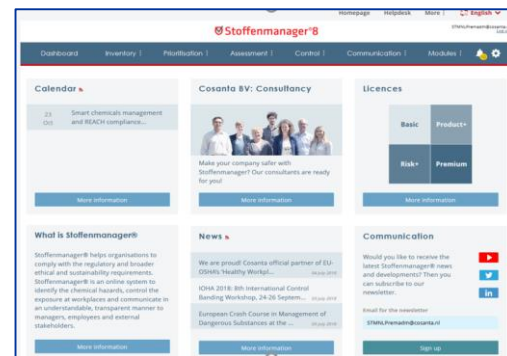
Homepage Helpdesk More | English

Stoffenmanager®8

Dashboard | Inventory | Prioritisation | Assessment | Control | Communication | Modules |

Calendar

23 Oct Smart chemicals management and REACH compliance...

More information

Cosanta BV: Consultancy

Make your company safer with Stoffenmanager? Our consultants are ready for you!

More information

Licences

Basic

Product+

Risk+

Premium

More information

What is Stoffenmanager®

Stoffenmanager® helps organisations to comply with the regulatory and broader ethical and sustainability requirements. Stoffenmanager® is an online system to identify the chemical hazards, control the exposure at workplaces and communicate in an understandable, transparent manner to managers, employees and external stakeholders.

More information

News

We are proud! Cosanta official partner of EU-OSHA's 'Healthy Workpl...

IOHA 2018: 8th International Control Banding Workshop, 24-26 Septem...

European Crash Course in Management of Dangerous Substances at the ...

More information

Communication

Would you like to receive the latest Stoffenmanager® news and developments? Then you can subscribe to our newsletter.

Email for the newsletter

STMFA.Premadm@cosanta.nl

Sign up